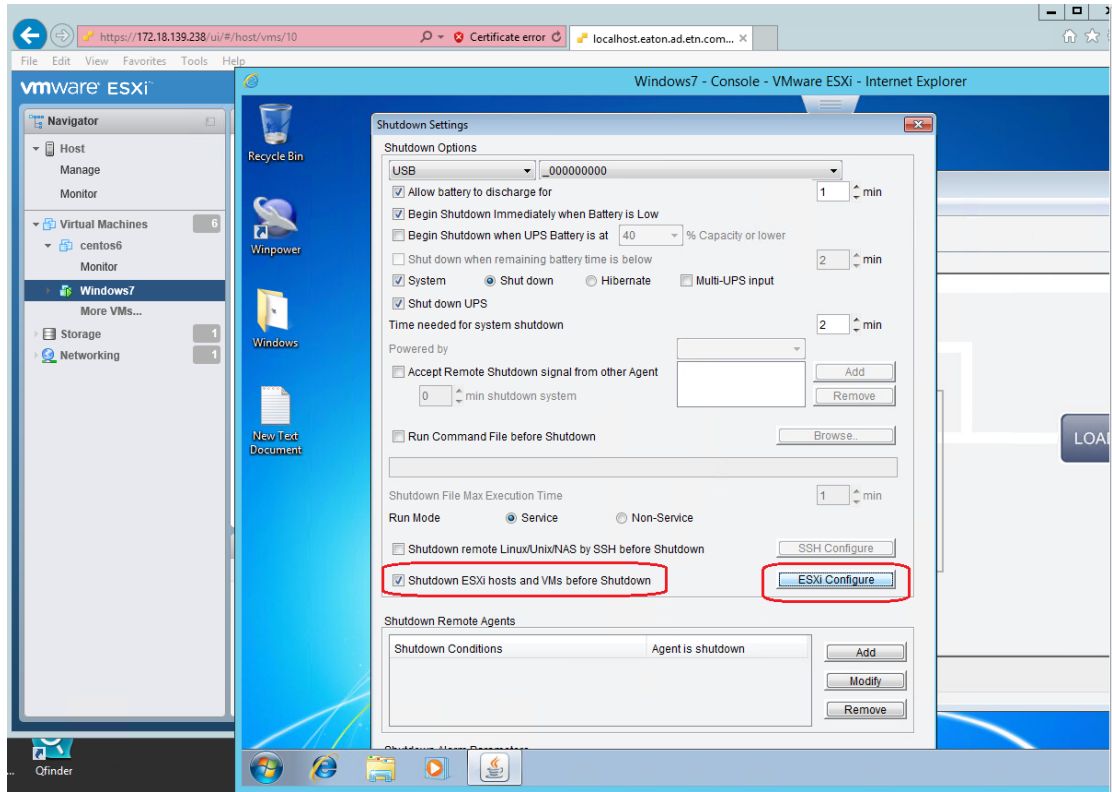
https://172.18.139.238/ui/#/host/vms/10
Certificate error
localhost.eaton.ad.etn.com...

File Edit View Favorites Tools Help

vmware ESXi

Navigator
Host
Manage
Monitor
Virtual Machines 6
centos6
Monitor
Windows7
More VMs...
Storage 1
Networking 1

Qfinder

Windows7 - Console - VMware ESXi - Internet Explorer

Recycle Bin
Winpower
Windows
New Text Document

Shutdown Settings

Shutdown Options
USB
_000000000
Allow battery to discharge for 1 min
Begin Shutdown Immediately when Battery is Low
Begin Shutdown when UPS Battery is at 40 % Capacity or lower
Shut down when remaining battery time is below 2 min
System Shut down Hibernate Multi-UPS input
Shut down UPS
Time needed for system shutdown 2 min
Powered by
Accept Remote Shutdown signal from other Agent
Add
0 min shutdown system
Remove
Run Command File before Shutdown
Browse..
Shutdown File Max Execution Time 1 min
Run Mode Service Non-Service
Shutdown remote Linux/Unix/NAS by SSH before Shutdown
SSH Configure
Shutdown ESXi hosts and VMs before Shutdown
ESXi Configure

Shutdown Remote Agents
Shutdown Conditions
Agent is shutdown
Add
Modify
Remove

LOA